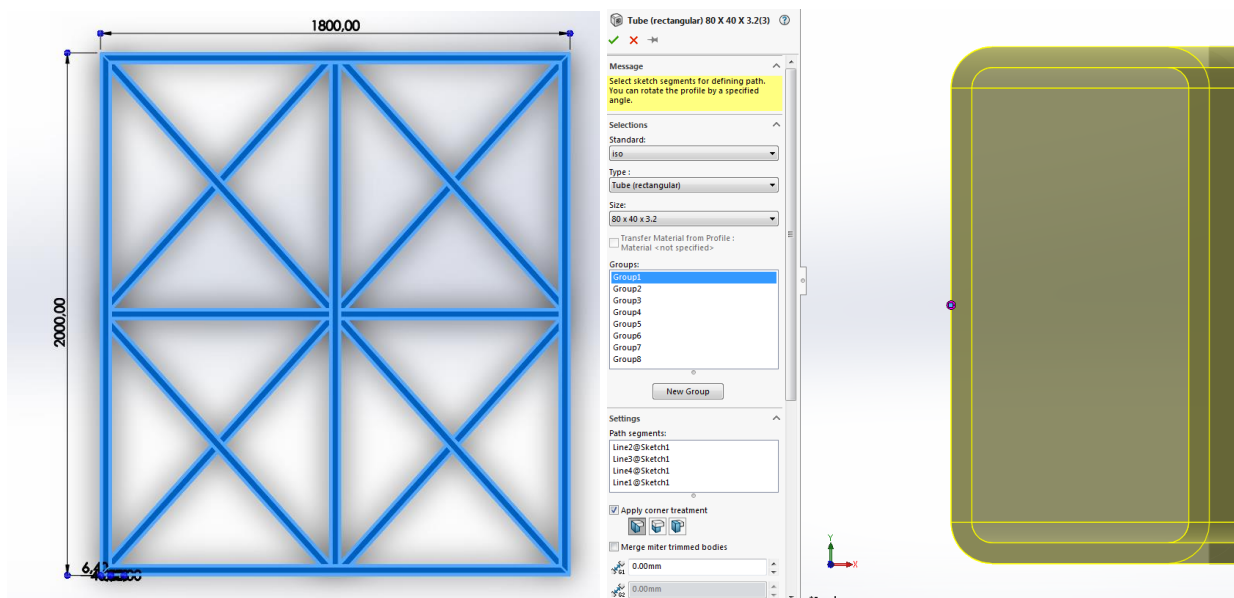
1800,00

2000,00

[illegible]

Tube (rectangular) 80 X 40 X 3.2(3)

Message

Select sketch segments for defining path. You can rotate the profile by a specified angle.

Selections

Standard:

iso

Type :

Tube (rectangular)

Size:

80 x 40 x 3.2

Transfer Material from Profile : Material <not specified>

Groups:

Group1
Group2
Group3
Group4
Group5
Group6
Group7
Group8

New Group

Settings

Path segments:

Line2@Sketch1
Line3@Sketch1
Line4@Sketch1
Line1@Sketch1

Apply corner treatment

Merge miter trimmed bodies

0.00mm

0.00mm

Y

X